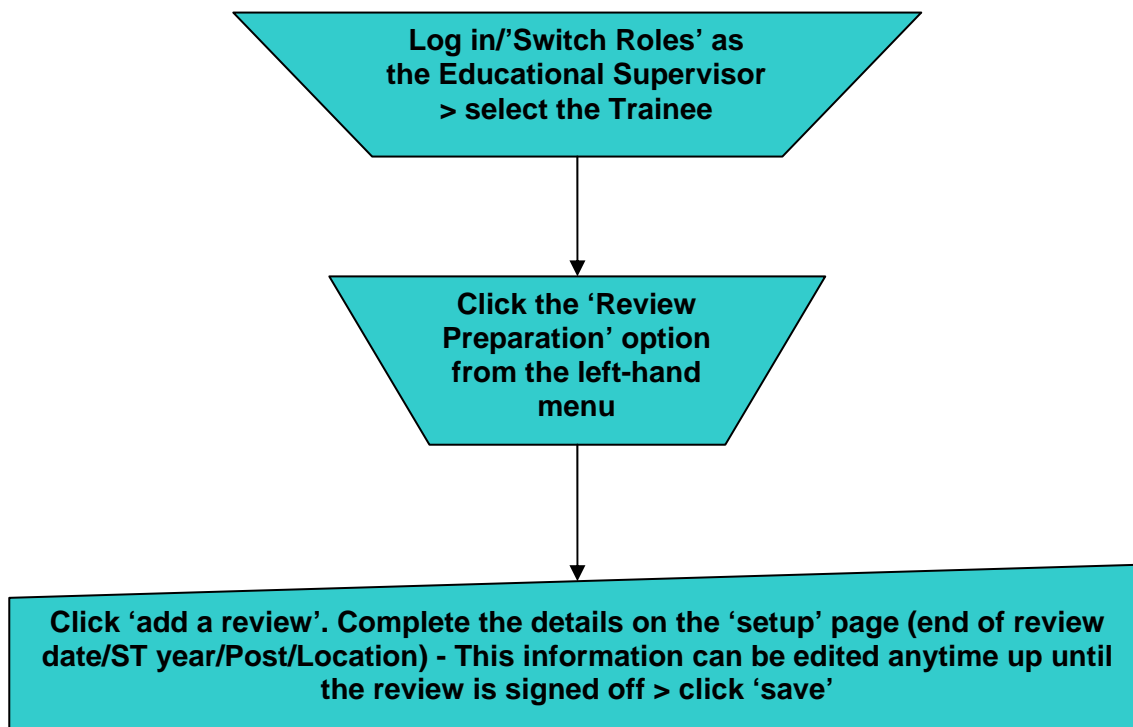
Log in/'Switch Roles' as the Educational Supervisor > select the Trainee

Click the 'Review Preparation' option from the left-hand menu

Click 'add a review'. Complete the details on the 'setup' page (end of review date/ST year/Post/Location) - This information can be edited anytime up until the review is signed off > click 'save'